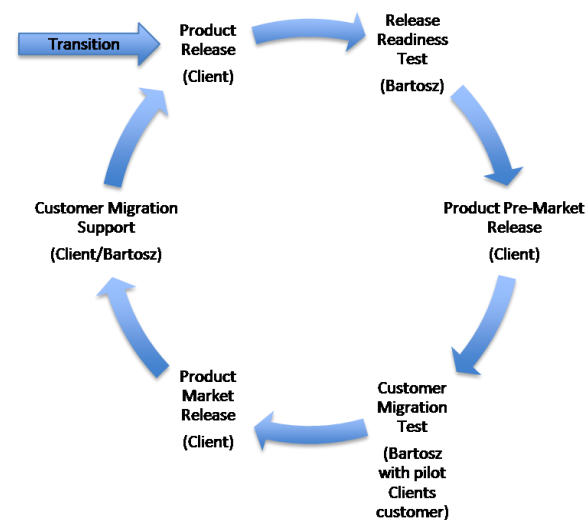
Transition

Product Release

(Client)

Release Readiness Test

(Bartosz)

Product Pre-Market Release

(Client)

Customer Migration Test

(Bartosz with pilot Clients customer)

Product Market Release

(Client)

Customer Migration Support

(Client/Bartosz)